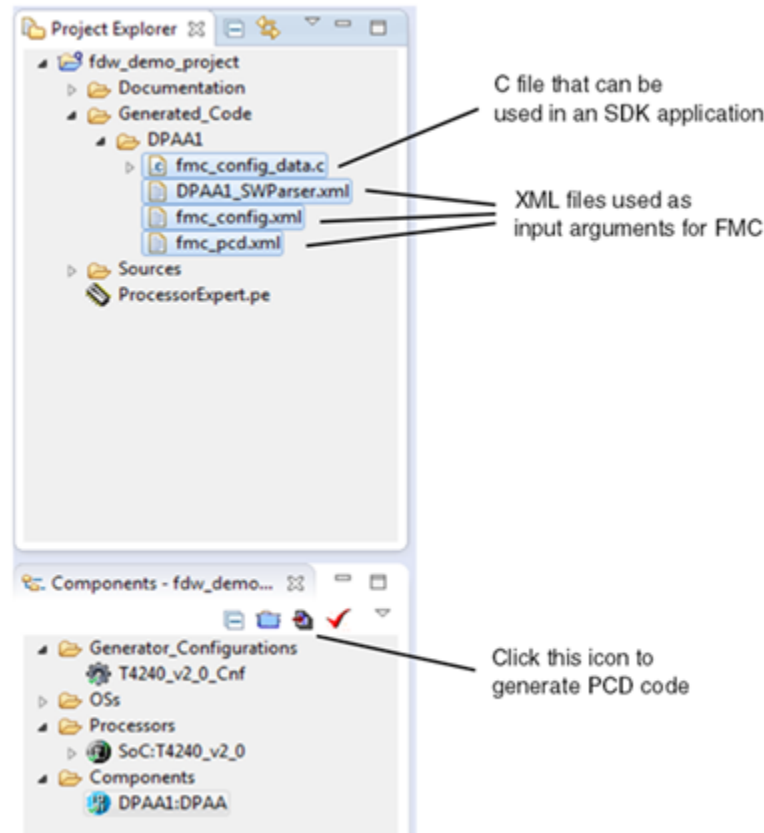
Project Explorer

fdw_demo_project
Documentation
Generated_Code
DPAA1
fmc_config_data.c
DPAA1_SWParser.xml
fmc_config.xml
fmc_pcd.xml
Sources
ProcessorExpert.pe

C file that can be used in an SDK application

XML files used as input arguments for FMC

Components - fdw_demo...

Generator_Configurations
T4240_v2_0_Cnf
OSs
Processors
SoC:T4240_v2_0
Components
DPAA1:DPAA

Click this icon to generate PCD code